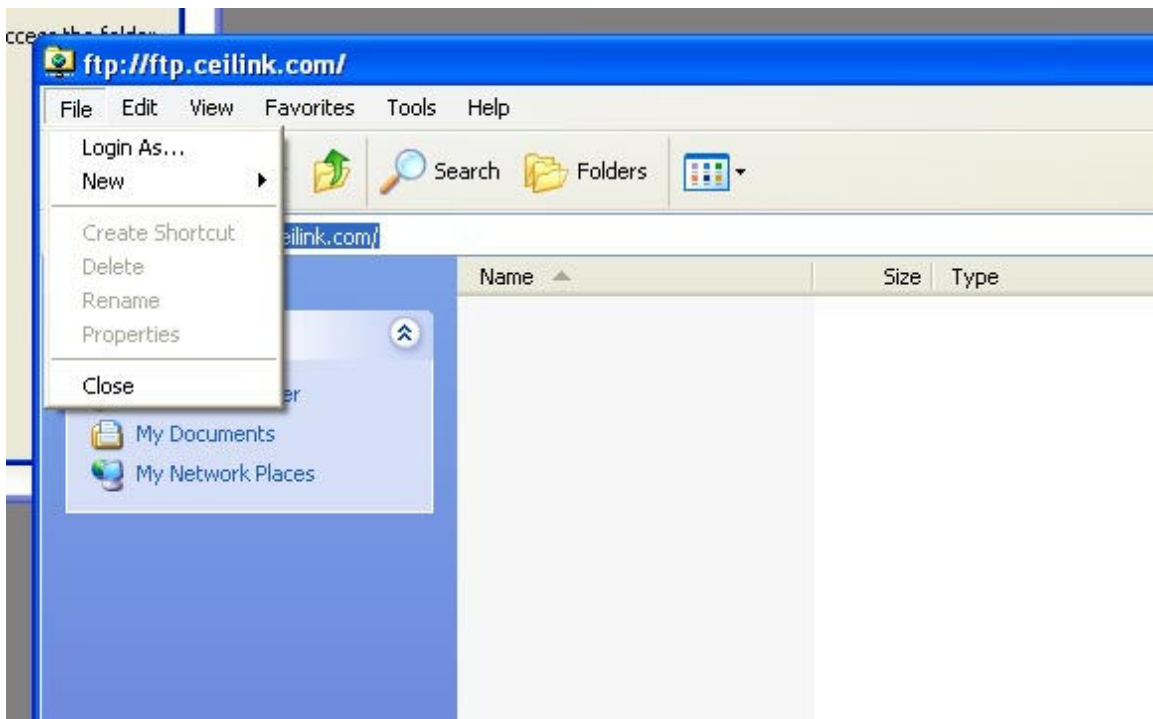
ccess the folder

ftp://ftp.ceilink.com/

File Edit View Favorites Tools Help

Login As...
New
Create Shortcut
Delete
Rename
Properties
Close

Search Folders

eilink.com/

Name Size Type

er
My Documents
My Network Places